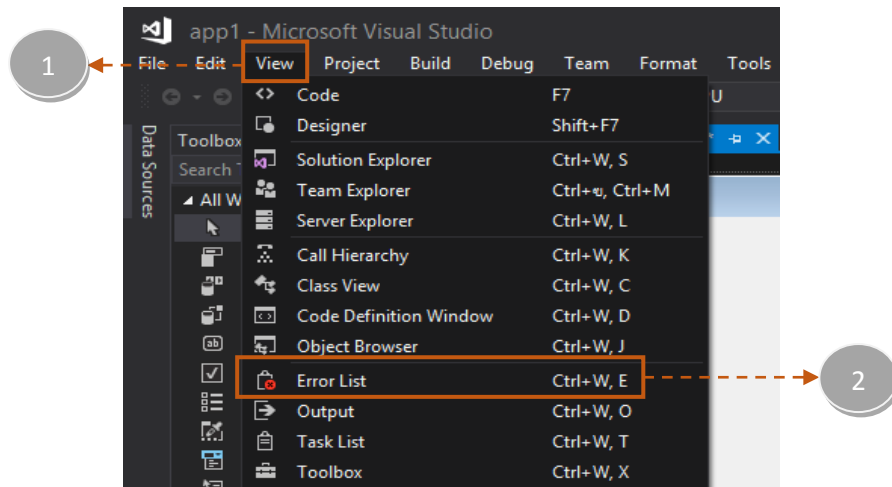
1

app1 - Microsoft Visual Studio

File Edit View Project Build Debug Team Format Tools

U

Data Sources

Toolbox

Search T

All W

Code F7
Designer Shift+F7
Solution Explorer Ctrl+W, S
Team Explorer Ctrl+ข, Ctrl+M
Server Explorer Ctrl+W, L
Call Hierarchy Ctrl+W, K
Class View Ctrl+W, C
Code Definition Window Ctrl+W, D
Object Browser Ctrl+W, J
Error List Ctrl+W, E
Output Ctrl+W, O
Task List Ctrl+W, T
Toolbox Ctrl+W, X

2